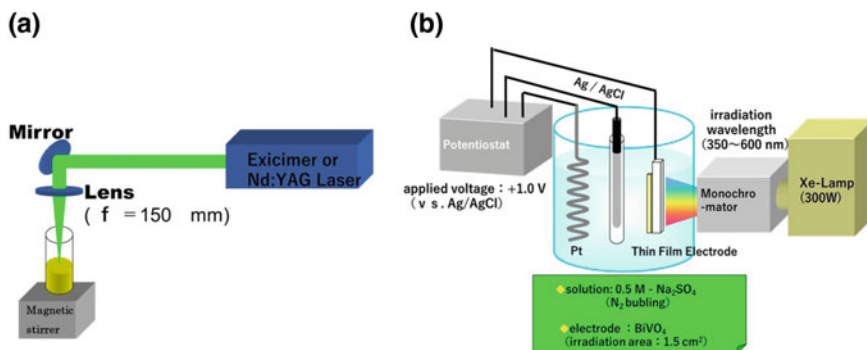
(a)

Mirror

Lens
( f =150 mm)

Exicimer or
Nd:YAG Laser

Magnetic
stirrer

(b)

Ag / AgCl

Potentiostat

applied voltage : +1.0 V
(v s. Ag/AgCl)

Pt

Thin Film Electrode

irradiation
wavelength
(350～600 nm)

Monochro-
-mator

Xe-Lamp
(300W)

solution: 0.5 M - $Na_2SO_4$
($N_2$ bubling)

electrode : $BiVO_4$
(irradiation area : 1.5 $cm^2$)